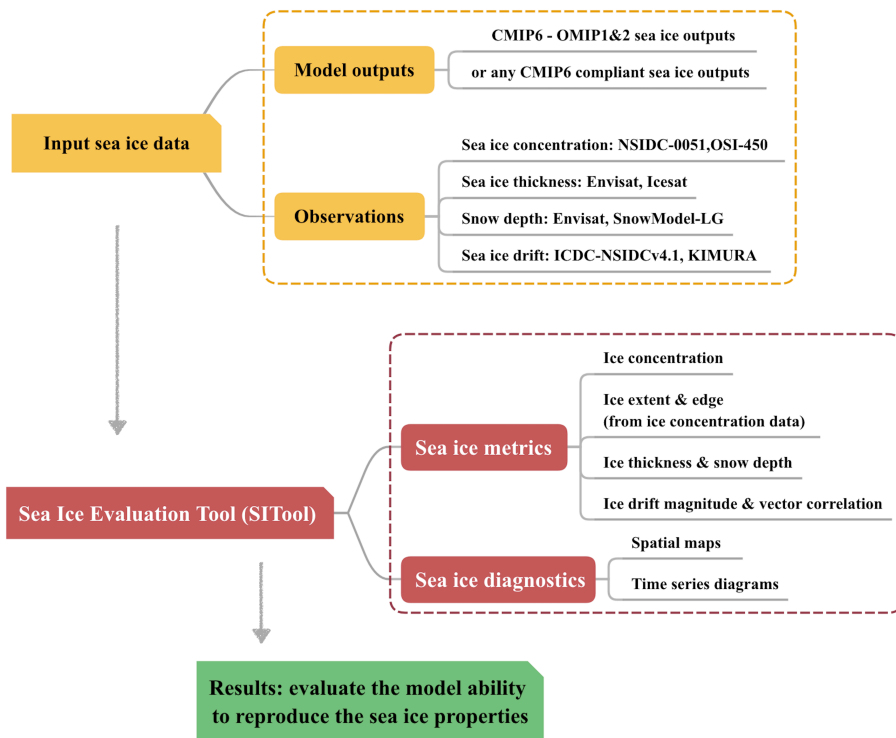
Input sea ice data

Model outputs

CMIP6 - OMIP1&2 sea ice outputs

or any CMIP6 compliant sea ice outputs

Observations

Sea ice concentration: NSIDC-0051,OSI-450

Sea ice thickness: Envisat, Icesat

Snow depth: Envisat, SnowModel-LG

Sea ice drift: ICDC-NSIDCv4.1, KIMURA

Sea Ice Evaluation Tool (SITool)

Sea ice metrics

Ice concentration

Ice extent & edge (from ice concentration data)

Ice thickness & snow depth

Ice drift magnitude & vector correlation

Sea ice diagnostics

Spatial maps

Time series diagrams

Results: evaluate the model ability to reproduce the sea ice properties